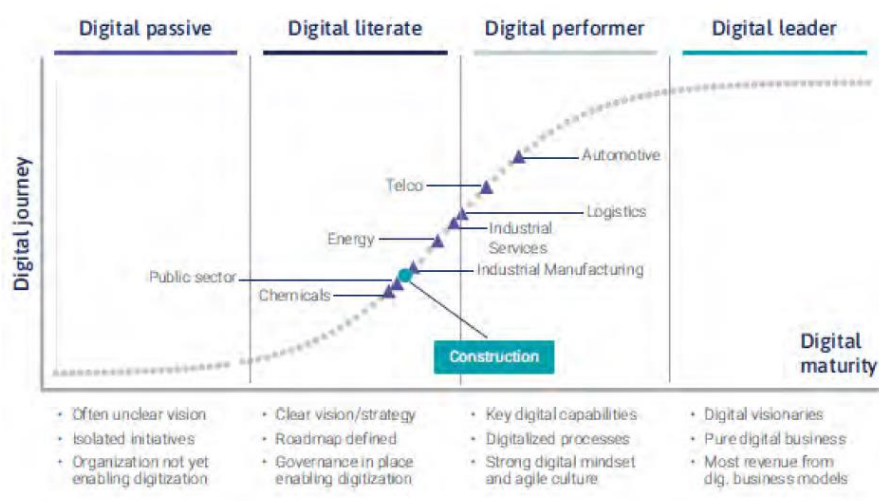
Digital passive

Digital literate

Digital performer

Digital leader

Digital journey

Automotive

Telco

Logistics

Industrial Services

Energy

Industrial Manufacturing

Public sector

Chemicals

Construction

Digital maturity

- Often unclear vision
- Isolated initiatives
- Organization not yet enabling digitization

- Clear vision/strategy
- Roadmap defined
- Governance in place enabling digitization

- Key digital capabilities
- Digitalized processes
- Strong digital mindset and agile culture

- Digital visionaries
- Pure digital business
- Most revenue from dig. business models